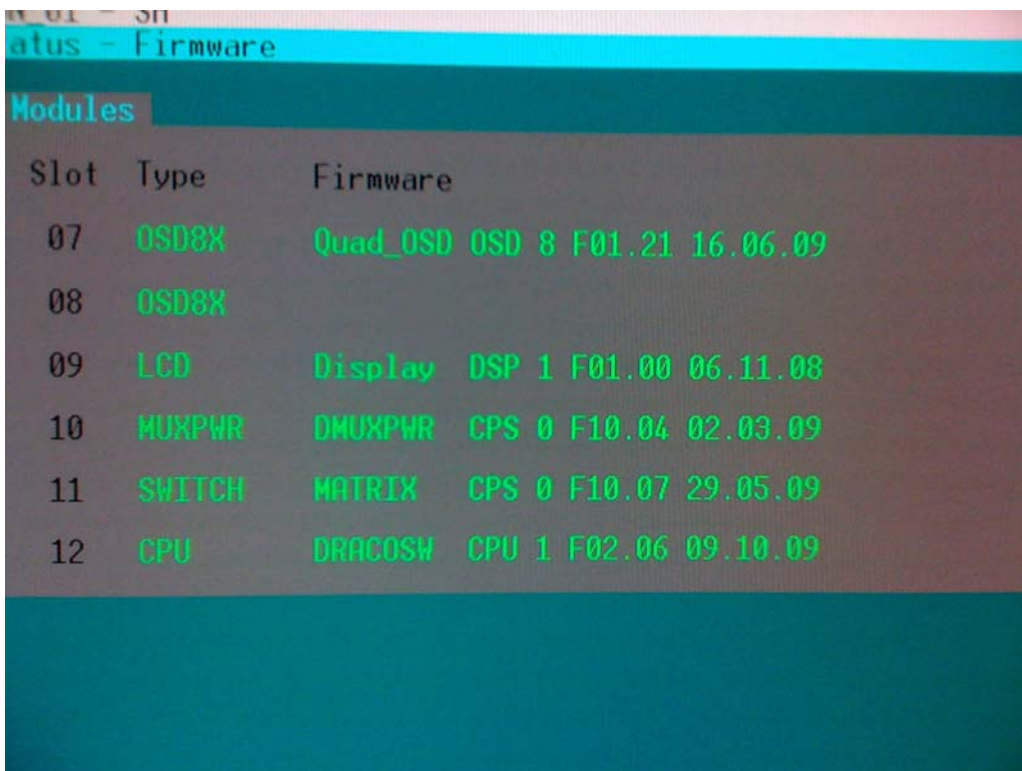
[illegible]_01 - Sn
atus - Firmware

Modules

| Slot | Type | Firmware |
|---|---|---|
| 07 | OSD8X | Quad_OSD OSD 8 F01.21 16.06.09 |
| 08 | OSD8X | |
| 09 | LCD | Display DSP 1 F01.00 06.11.08 |
| 10 | MUXPWR | DMUXPWR CPS 0 F10.04 02.03.09 |
| 11 | SWITCH | MATRIX CPS 0 F10.07 29.05.09 |
| 12 | CPU | DRACOSW CPU 1 F02.06 09.10.09 |